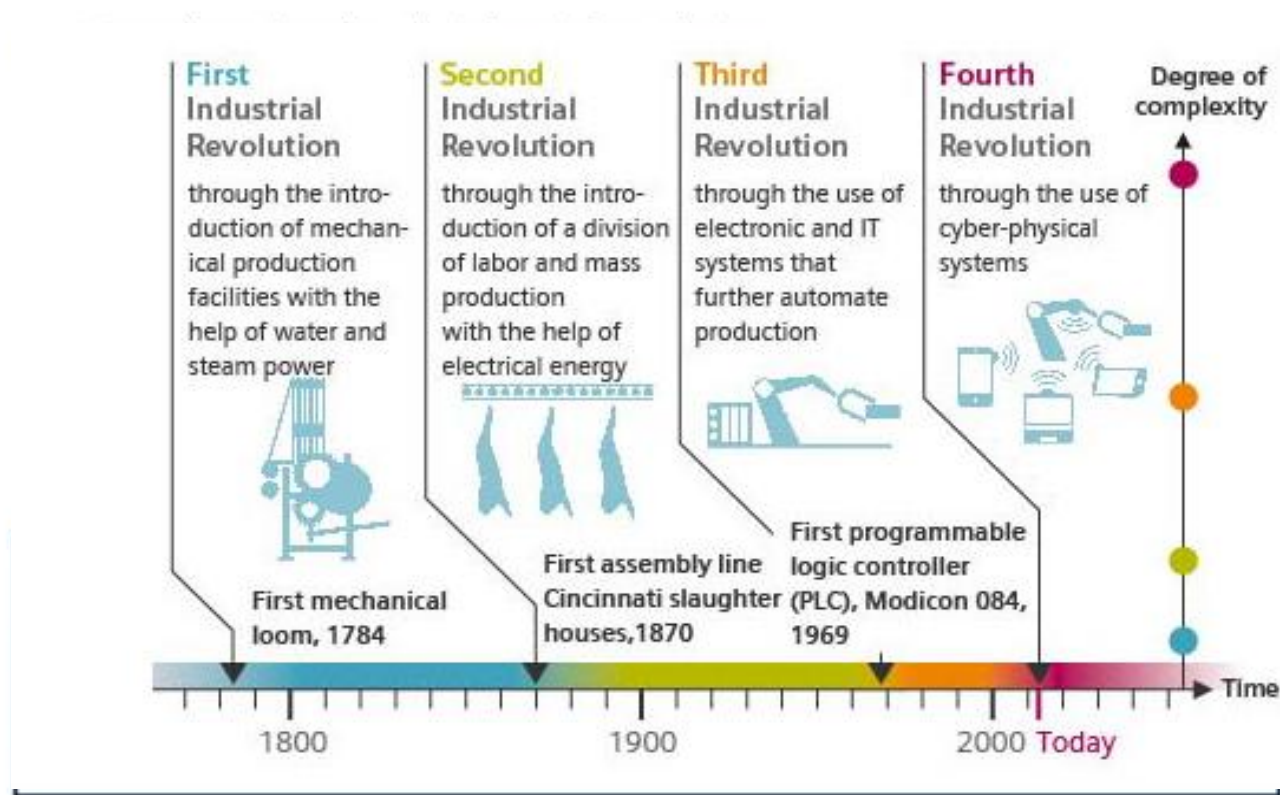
First
Industrial
Revolution
through the introduction of mechanical production facilities with the help of water and steam power

Second
Industrial
Revolution
through the introduction of a division of labor and mass production
with the help of electrical energy

Third
Industrial
Revolution
through the use of electronic and IT systems that further automate production

Fourth
Industrial
Revolution
through the use of cyber-physical systems

Degree of complexity

First mechanical loom, 1784

First assembly line Cincinnati slaughter houses,1870

First programmable logic controller (PLC), Modicon 084, 1969

Time

1800

1900

2000 Today